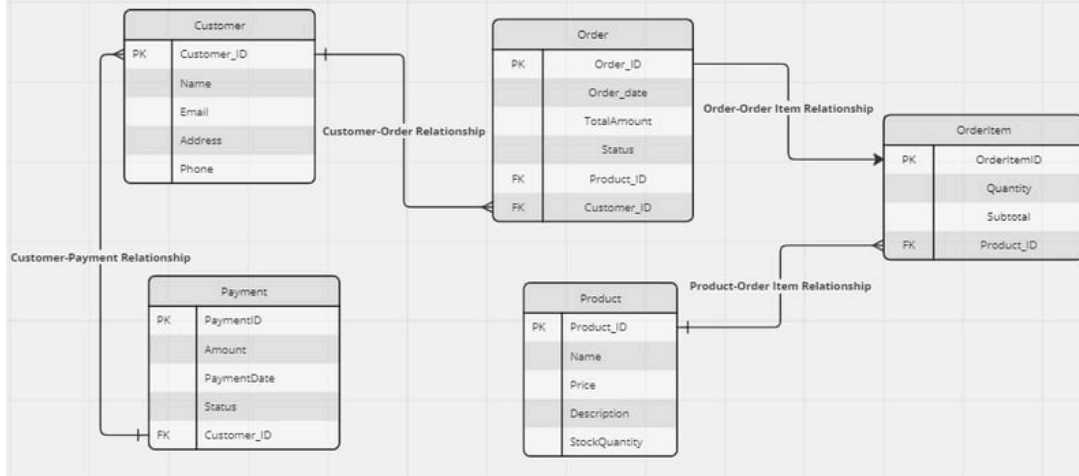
Customer

| | |
|---|---|
| PK | Customer_ID |
| | Name |
| | Email |
| | Address |
| | Phone |

Order

| | |
|---|---|
| PK | Order_ID |
| | Order_date |
| | TotalAmount |
| | Status |
| FK | Product_ID |
| FK | Customer_ID |

Customer-Order Relationship

Order-Order Item Relationship

OrderItem

| | |
|---|---|
| PK | OrderItemID |
| | Quantity |
| | Subtotal |
| FK | Product_ID |

Customer-Payment Relationship

Payment

| | |
|---|---|
| PK | PaymentID |
| | Amount |
| | PaymentDate |
| | Status |
| FK | Customer_ID |

Product-Order Item Relationship

Product

| | |
|---|---|
| PK | Product_ID |
| | Name |
| | Price |
| | Description |
| | StockQuantity |